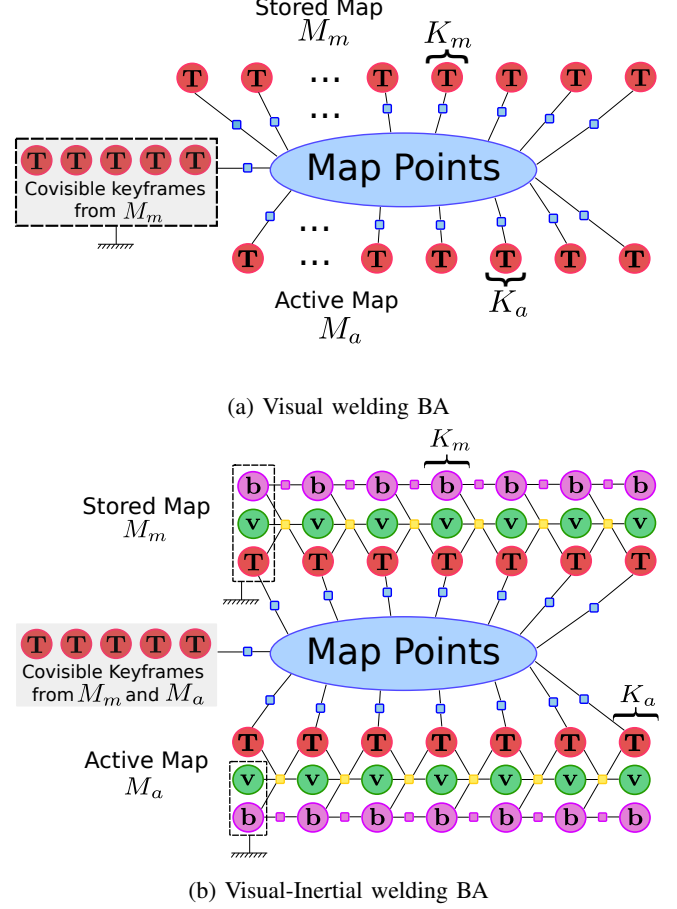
Stored Map
$M_m$

$K_m$

T T ... T T T T T

...

T T T T T
Covisible keyframes from $M_m$

Map Points

T ... T T T T T
...

Active Map
$M_a$

$K_a$

(a) Visual welding BA

$K_m$

Stored Map
$M_m$

b b b b b b b
v v v v v v v
T T T T T T T

T T T T T
Covisible Keyframes from $M_m$ and $M_a$

Map Points

$K_a$

Active Map
$M_a$

T T T T T T T
v v v v v v v
b b b b b b b

(b) Visual-Inertial welding BA